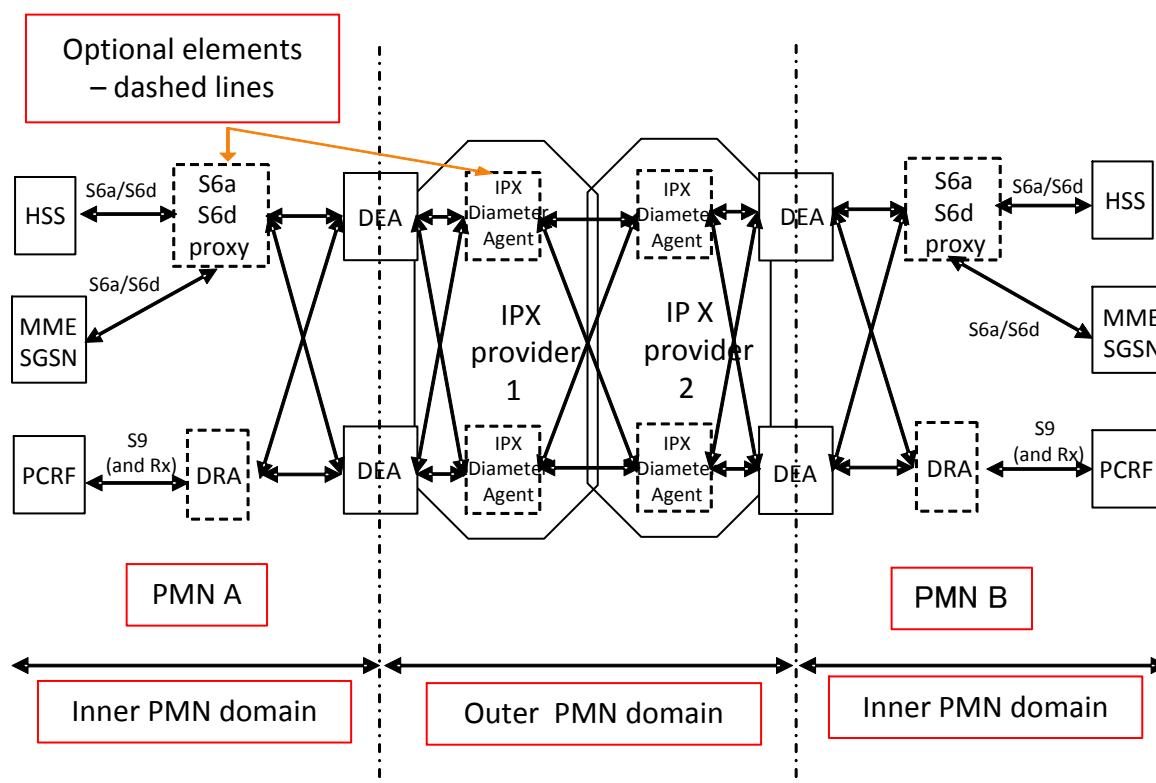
Optional elements – dashed lines

HSS

S6a/S6d

S6a S6d proxy

S6a/S6d

MME SGSN

PCRF

S9 (and Rx)

DRA

DEA

DEA

IPX Diameter Agent

IPX Diameter Agent

IPX provider 1

IPX Diameter Agent

IPX Diameter Agent

IP X provider 2

DEA

DEA

S6a S6d proxy

S6a/S6d

HSS

S6a/S6d

MME SGSN

DRA

S9 (and Rx)

PCRF

PMN A

PMN B

Inner PMN domain

Outer PMN domain

Inner PMN domain